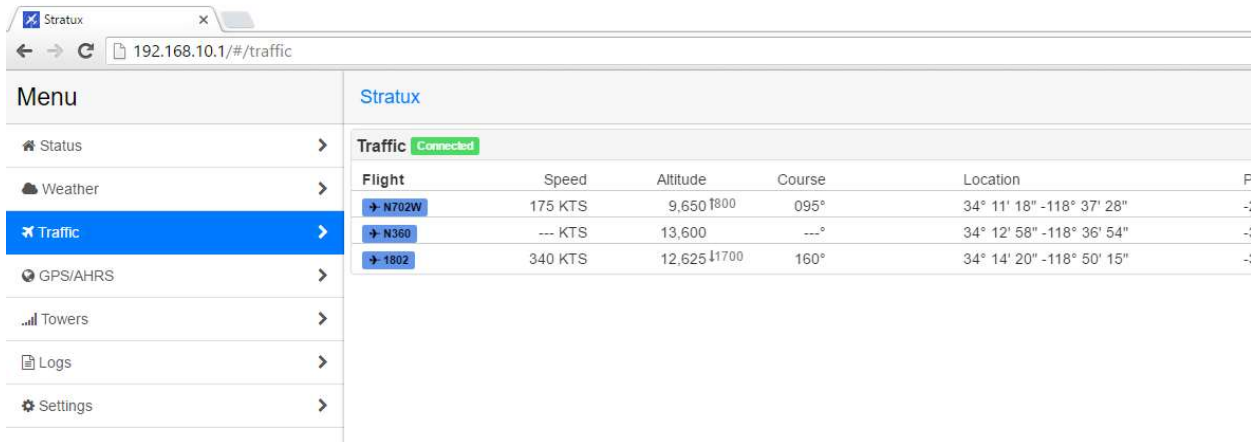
Stratux ×

192.168.10.1/#/traffic

Menu

Status

Weather

Traffic

GPS/AHRS

Towers

Logs

Settings

Stratux

Traffic Connected

| Flight | Speed | Altitude | Course | Location | P |
|---|---|---|---|---|---|
| N702W | 175 KTS | 9,650 ↑800 | 095° | 34° 11' 18" -118° 37' 28" | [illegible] |
| N360 | --- KTS | 13,600 | ---° | 34° 12' 58" -118° 36' 54" | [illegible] |
| 1802 | 340 KTS | 12,625 ↓1700 | 160° | 34° 14' 20" -118° 50' 15" | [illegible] |